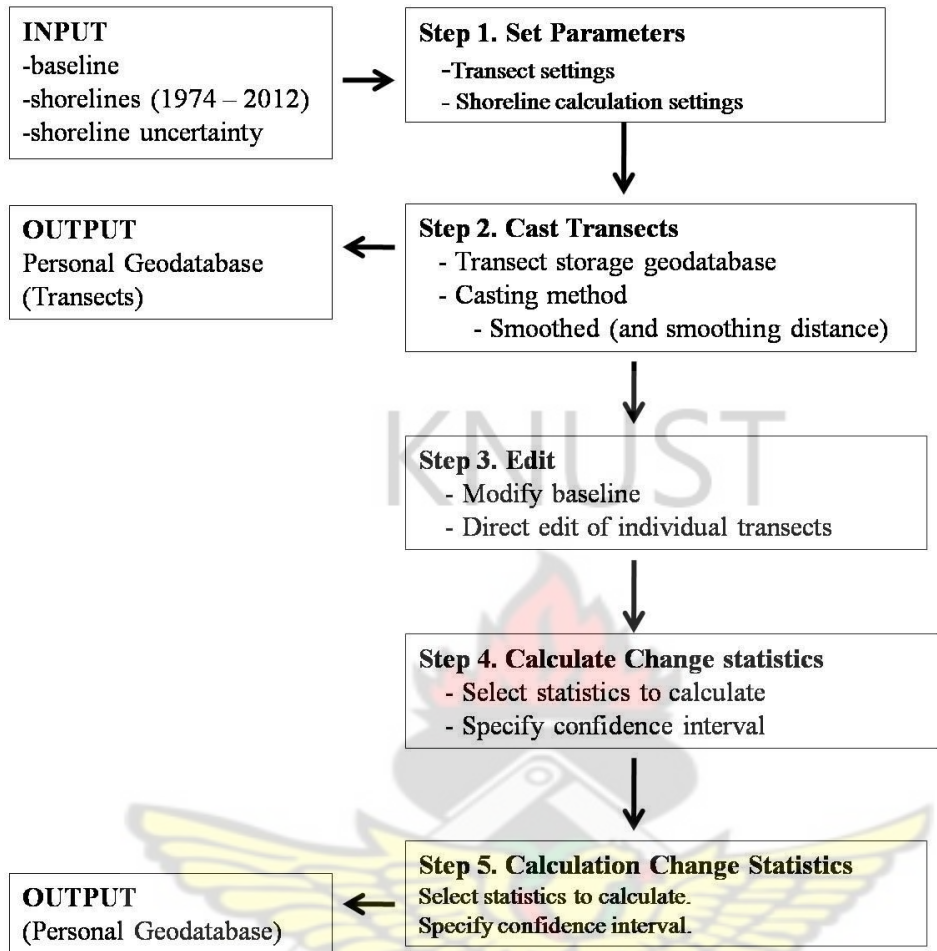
INPUT
-baseline
-shorelines (1974 – 2012)
-shoreline uncertainty

Step 1. Set Parameters
-Transect settings
- Shoreline calculation settings

OUTPUT
Personal Geodatabase (Transects)

Step 2. Cast Transects
- Transect storage geodatabase
- Casting method
- Smoothed (and smoothing distance)

KNUST

Step 3. Edit
- Modify baseline
- Direct edit of individual transects

Step 4. Calculate Change statistics
- Select statistics to calculate
- Specify confidence interval

OUTPUT
(Personal Geodatabase)

Step 5. Calculation Change Statistics
Select statistics to calculate.
Specify confidence interval.